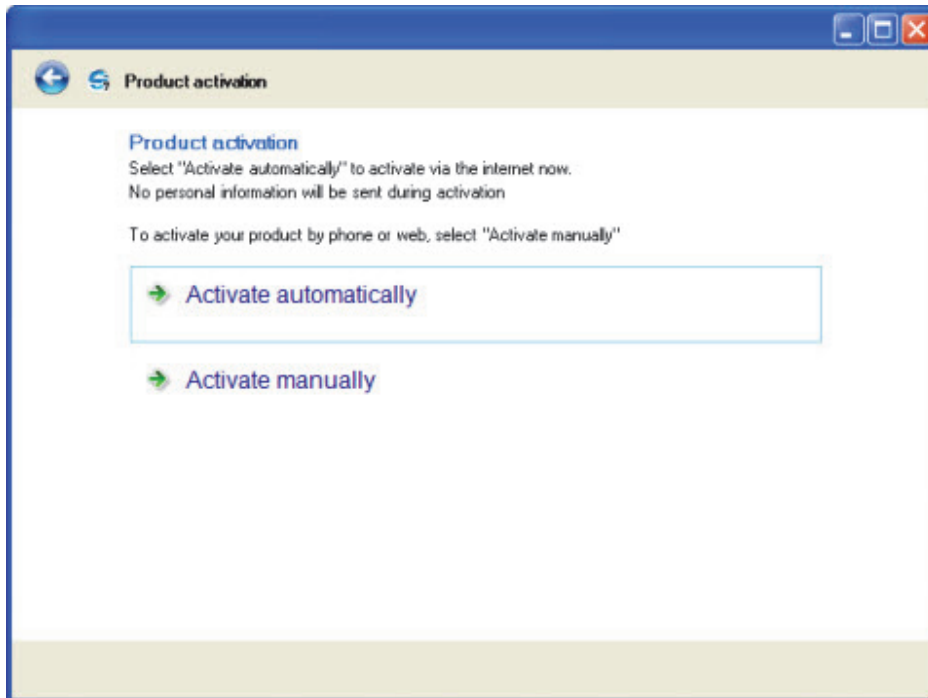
Product activation

Product activation
Select "Activate automatically" to activate via the internet now.
No personal information will be sent during activation

To activate your product by phone or web, select "Activate manually"

Activate automatically

Activate manually